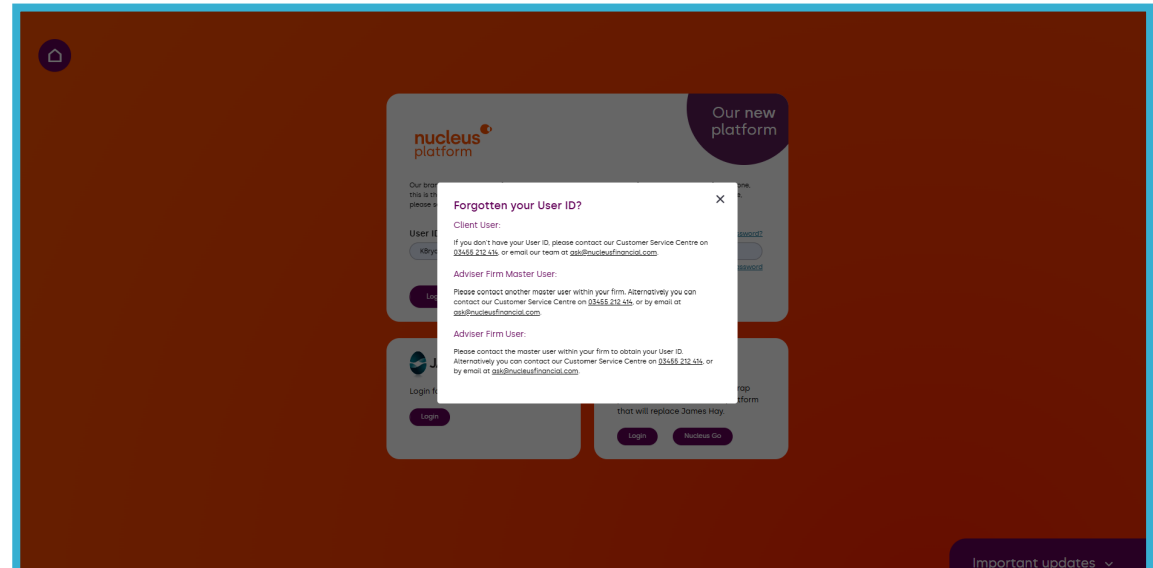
Our new platform

nucleus platform

Our bra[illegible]
this is th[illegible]
please s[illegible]

User ID

XBry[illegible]

Logi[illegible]

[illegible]one,
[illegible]

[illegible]ssword?

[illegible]ssword

Forgotten your User ID?

×

Client User:

If you don't have your User ID, please contact our Customer Service Centre on 03455 212 414, or email our team at ask@nucleusfinancial.com.

Adviser Firm Master User:

Please contact another master user within your firm. Alternatively you can contact our Customer Service Centre on 03455 212 414, or by email at ask@nucleusfinancial.com.

Adviser Firm User:

Please contact the master user within your firm to obtain your User ID. Alternatively you can contact our Customer Service Centre on 03455 212 414, or by email at ask@nucleusfinancial.com.

J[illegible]

Login f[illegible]

Login

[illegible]rap
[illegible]tform
that will replace James Hay.

Login

Nucleus Go

Important updates